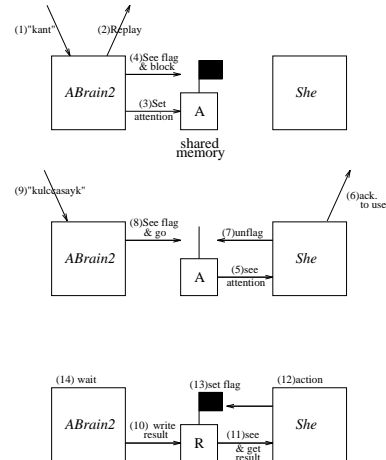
(1)"kant"
(2)Replay
(4)See flag & block
ABrain2
(3)Set attention
A
She
shared memory

(9)"kulcsasayk"
(6)ack. to use
(8)See flag & go
(7)unflag
ABrain2
A
(5)see attention
She

(14) wait
(13)set flag
(12)action
ABrain2
(10) write result
R
(11)see & get result
She